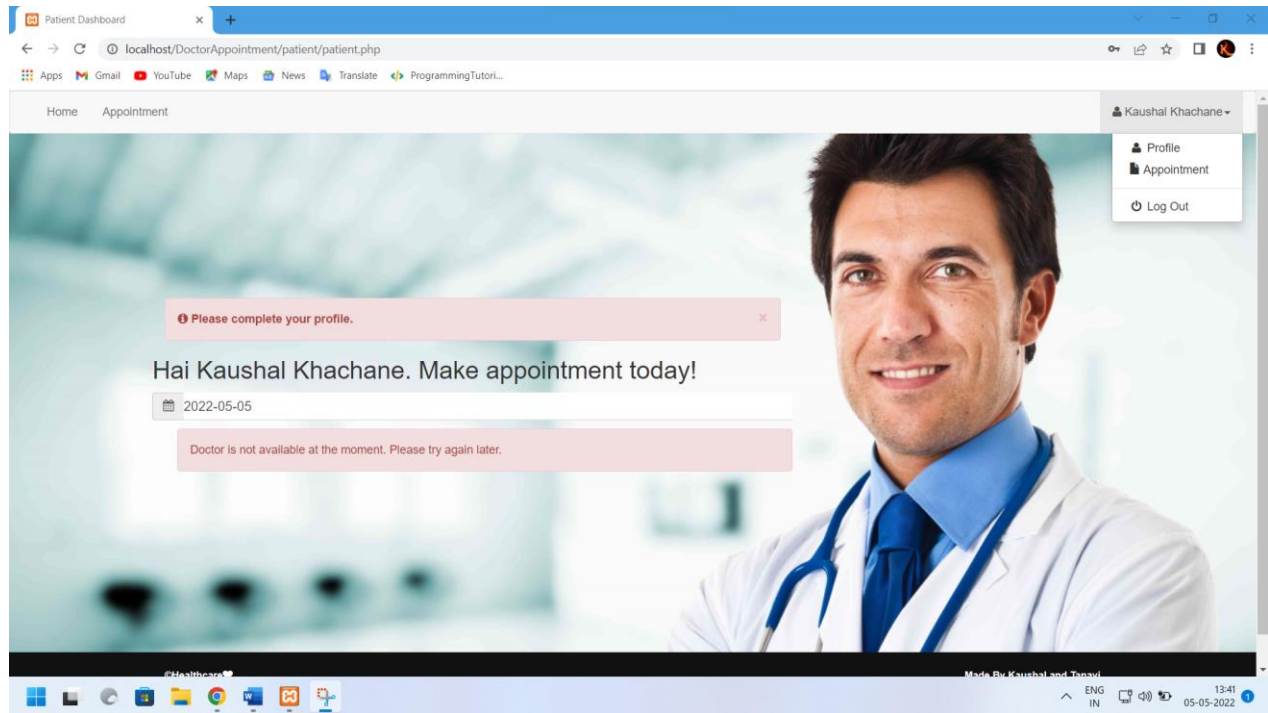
Patient Dashboard ×

localhost/DoctorAppointment/patient/patient.php

Apps Gmail YouTube Maps News Translate ProgrammingTutori...

Home Appointment

Kaushal Khachane

Profile
Appointment
Log Out

Please complete your profile. ×

Hai Kaushal Khachane. Make appointment today!

2022-05-05

Doctor is not available at the moment. Please try again later.

©Healthcare

Made By Kaushal and Tanavi

ENG IN 13:41 05-05-2022 1